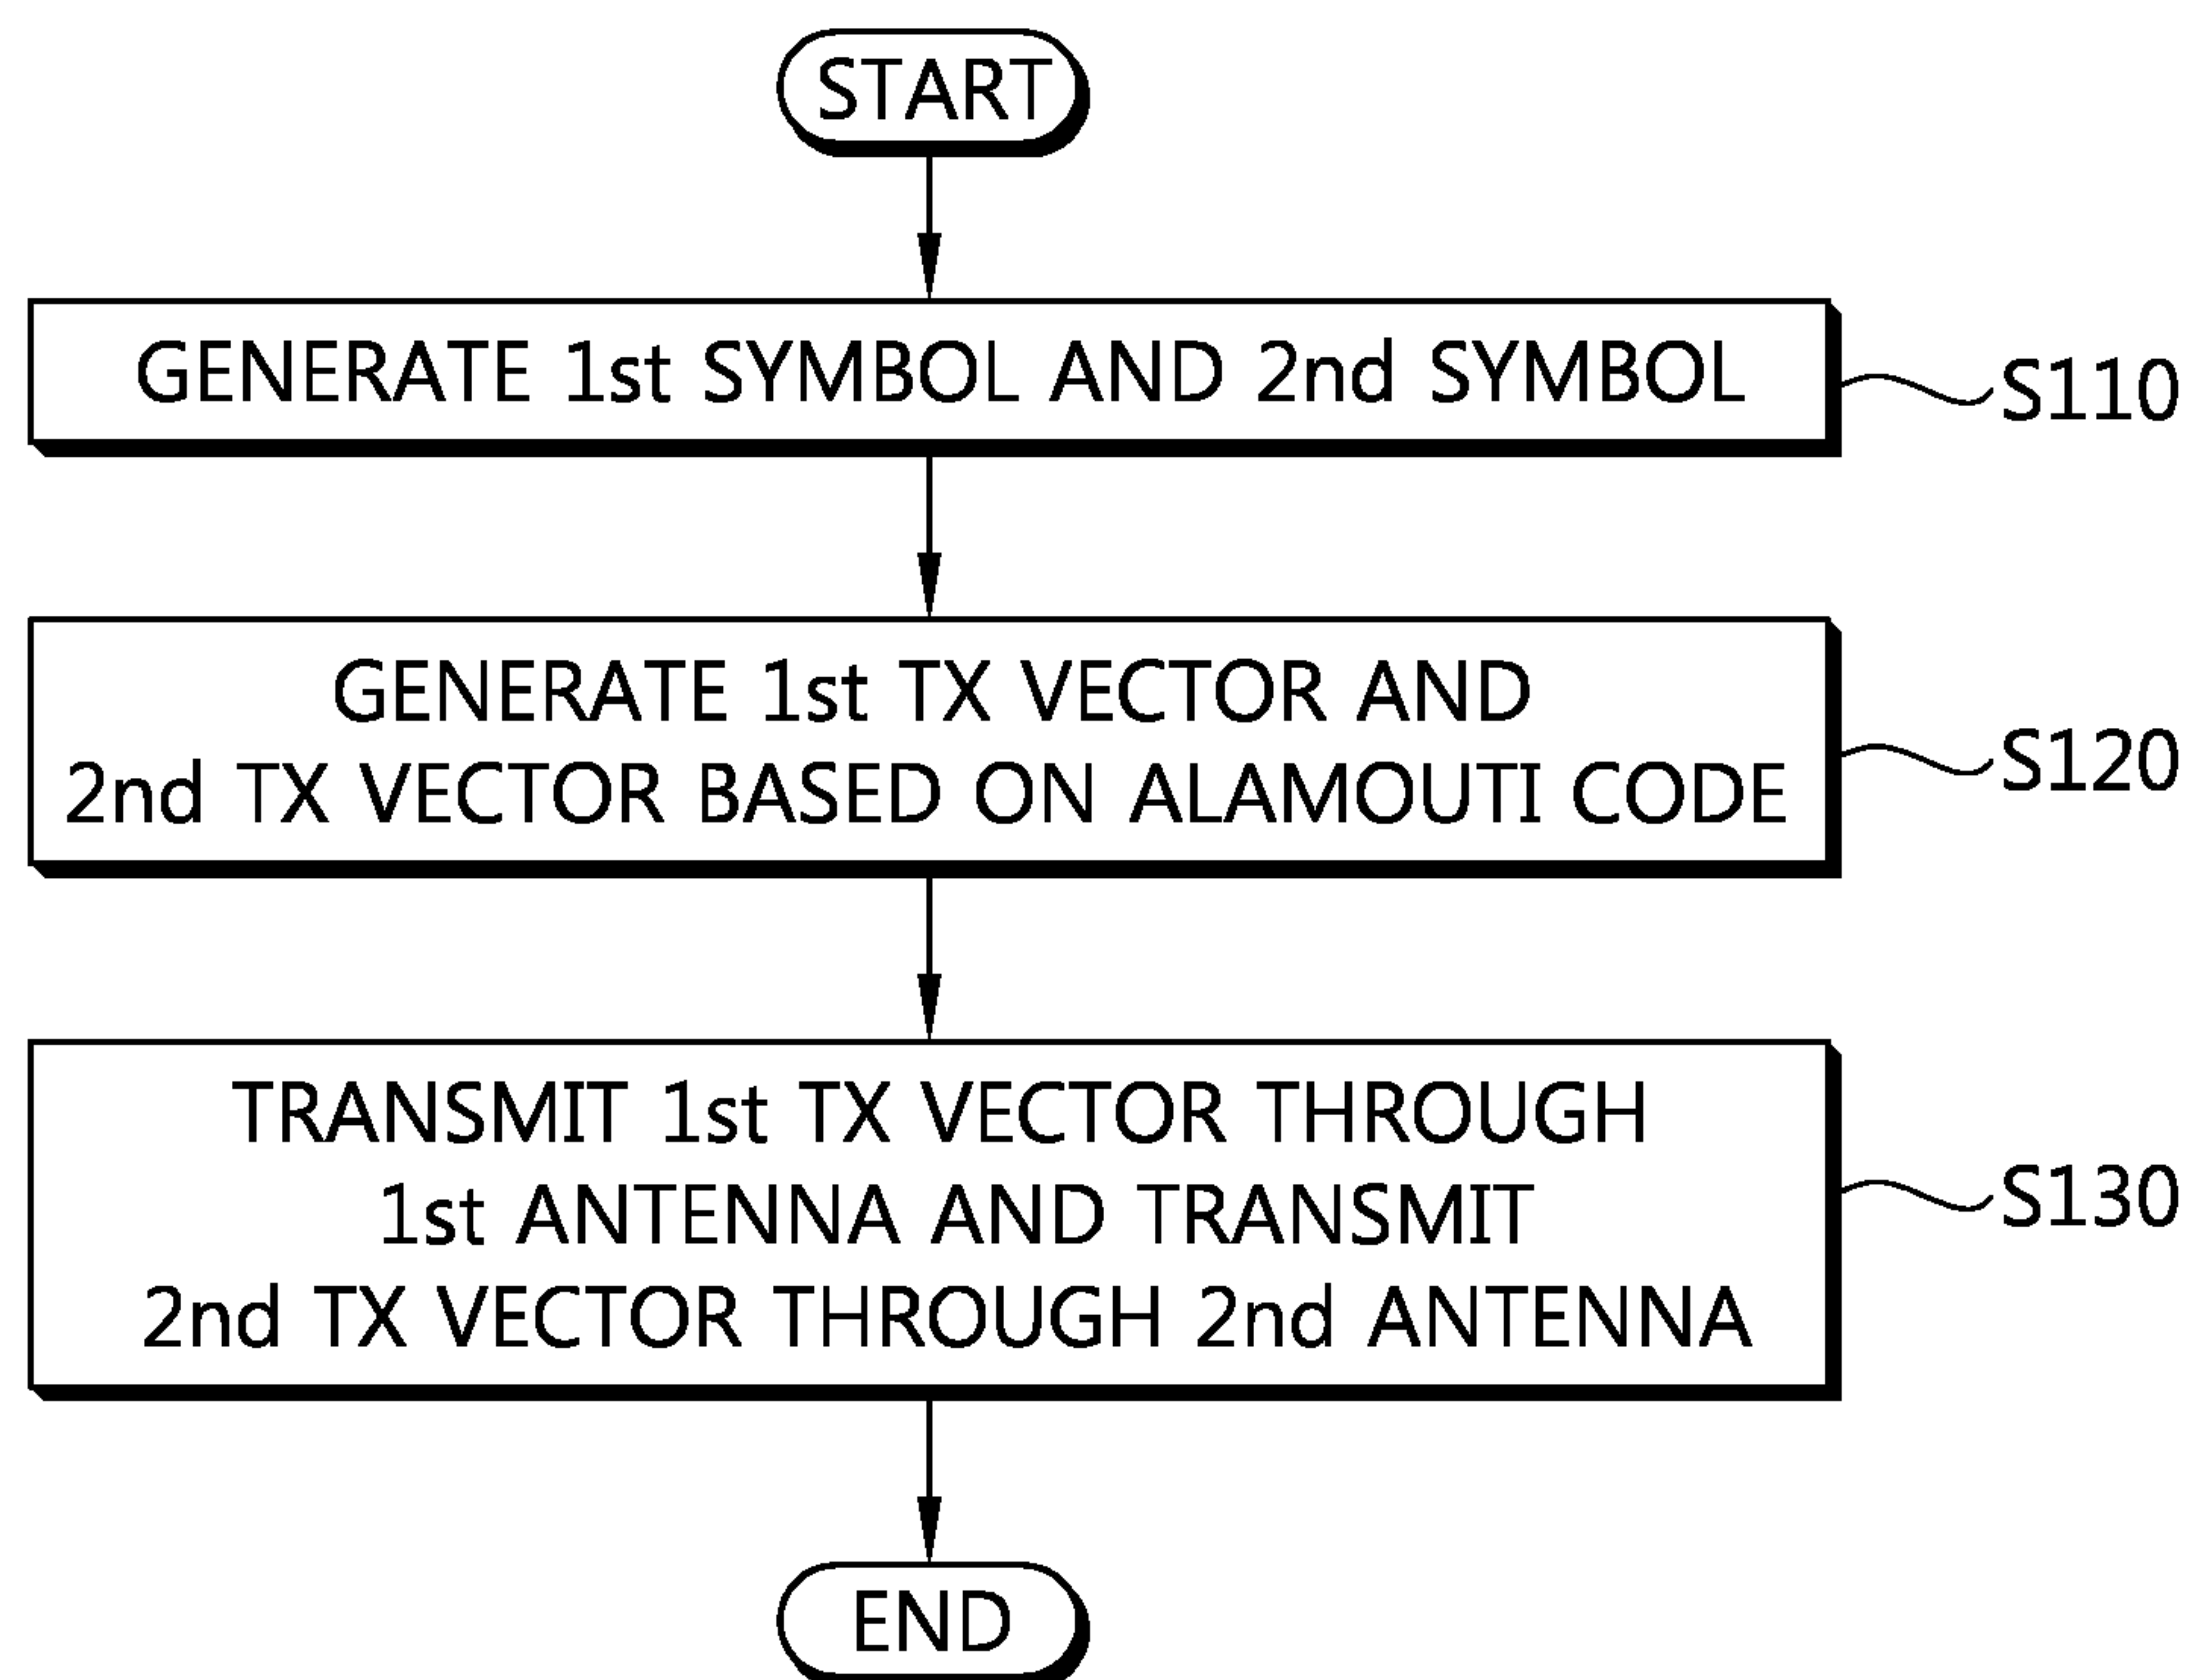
START

GENERATE 1st SYMBOL AND 2nd SYMBOL

S110

GENERATE 1st TX VECTOR AND 2nd TX VECTOR BASED ON ALAMOUTI CODE

S120

TRANSMIT 1st TX VECTOR THROUGH 1st ANTENNA AND TRANSMIT 2nd TX VECTOR THROUGH 2nd ANTENNA

S130

END